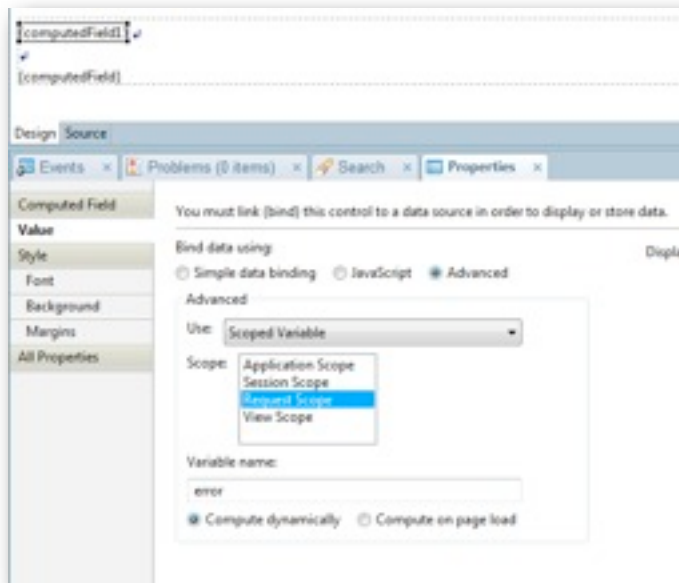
{computedField1}

{computedField}

Design Source

Events × Problems (0 items) × Search × Properties ×

Computed Field
Value
Style
Font
Background
Margins
All Properties

You must link (bind) this control to a data source in order to display or store data.

Bind data using:
Simple data binding JavaScript Advanced

Displa

Advanced

Use: Scoped Variable

Scope: Application Scope
Session Scope
Request Scope
View Scope

Variable name:

error

Compute dynamically Compute on page load